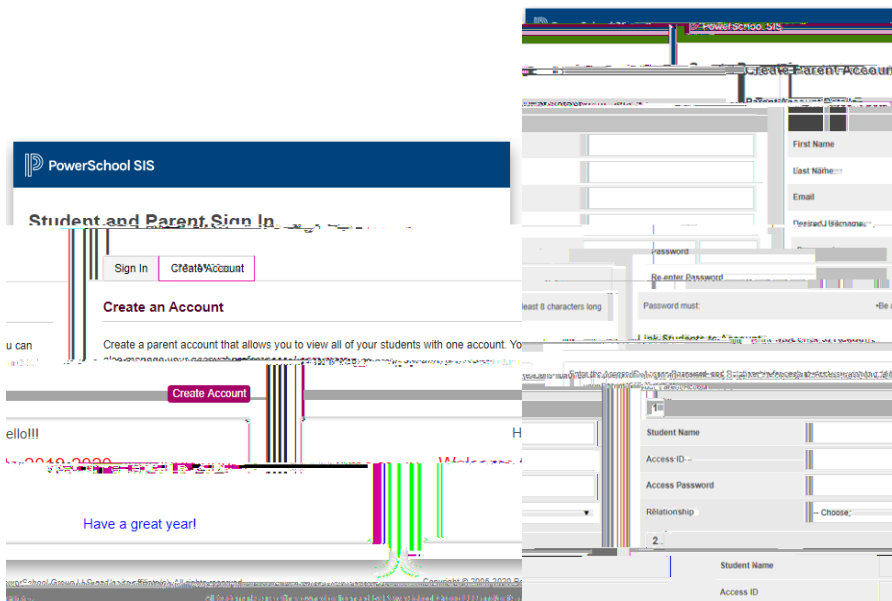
PowerSchool SIS

Create Parent Account

PowerSchool SIS

Student and Parent Sign In

Sign In | Create Account

Create an Account

u can

Create a parent account that allows you to view all of your students with one account. Yo

Create Account

ello!!!

H

Have a great year!

Copyright © 2005-2020

First Name

Last Name

Email

Desired Username

Password

Re-enter Password

least 8 characters long

Password must:

•Be a

Link Students to Account

1

Student Name

Access ID

Access Password

Relationship

-- Choose

2

Student Name

Access ID